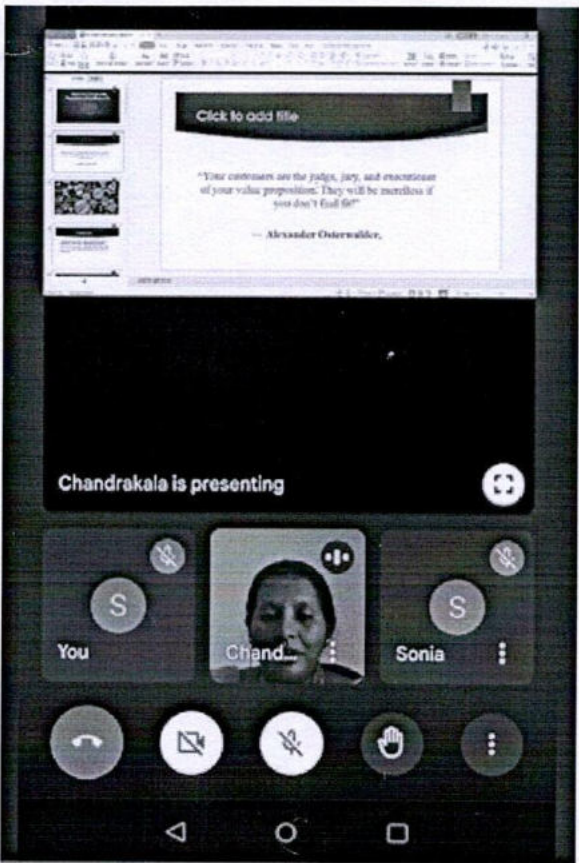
Click to add title

"Your customers are the judges, jury, and executioner of your value proposition. They will be merciless if you don't find fit!"

— Alexander Osterwalder,

Chandrakala is presenting

S
You

Chand...

S
Sonia